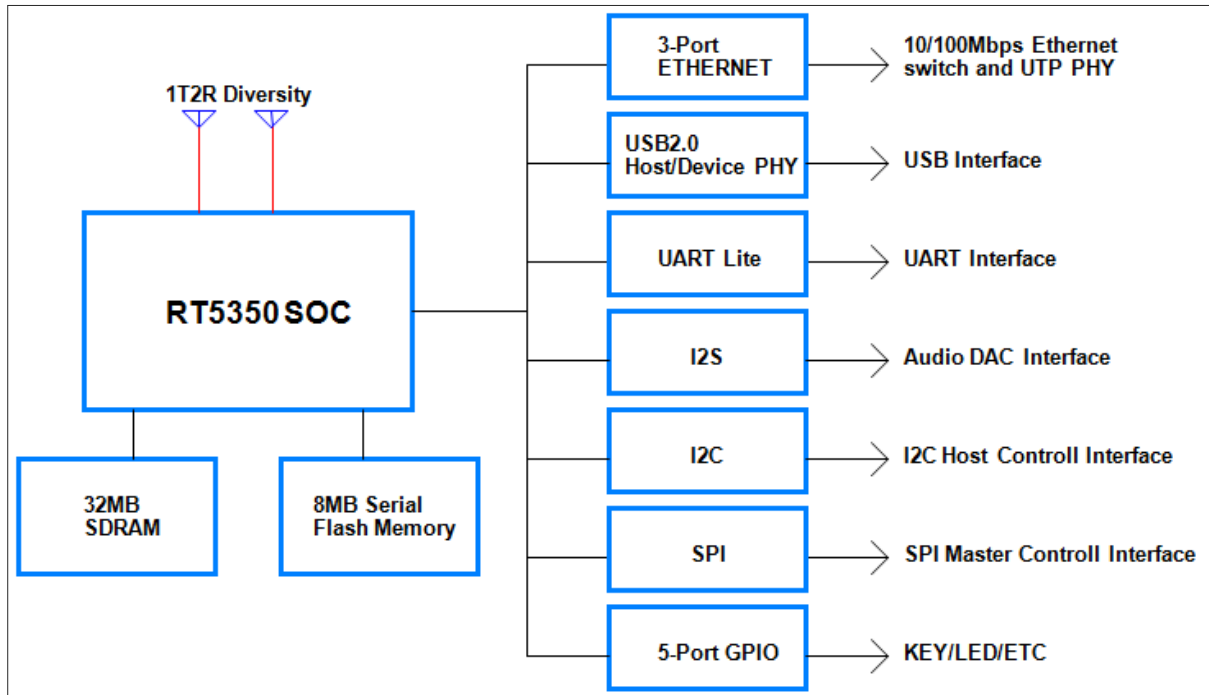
1T2R Diversity

RT5350 SOC

32MB SDRAM

8MB Serial Flash Memory

3-Port ETHERNET

10/100Mbps Ethernet switch and UTP PHY

USB2.0 Host/Device PHY

USB Interface

UART Lite

UART Interface

I2S

Audio DAC Interface

I2C

I2C Host Controll Interface

SPI

SPI Master Controll Interface

5-Port GPIO

KEY/LED/ETC